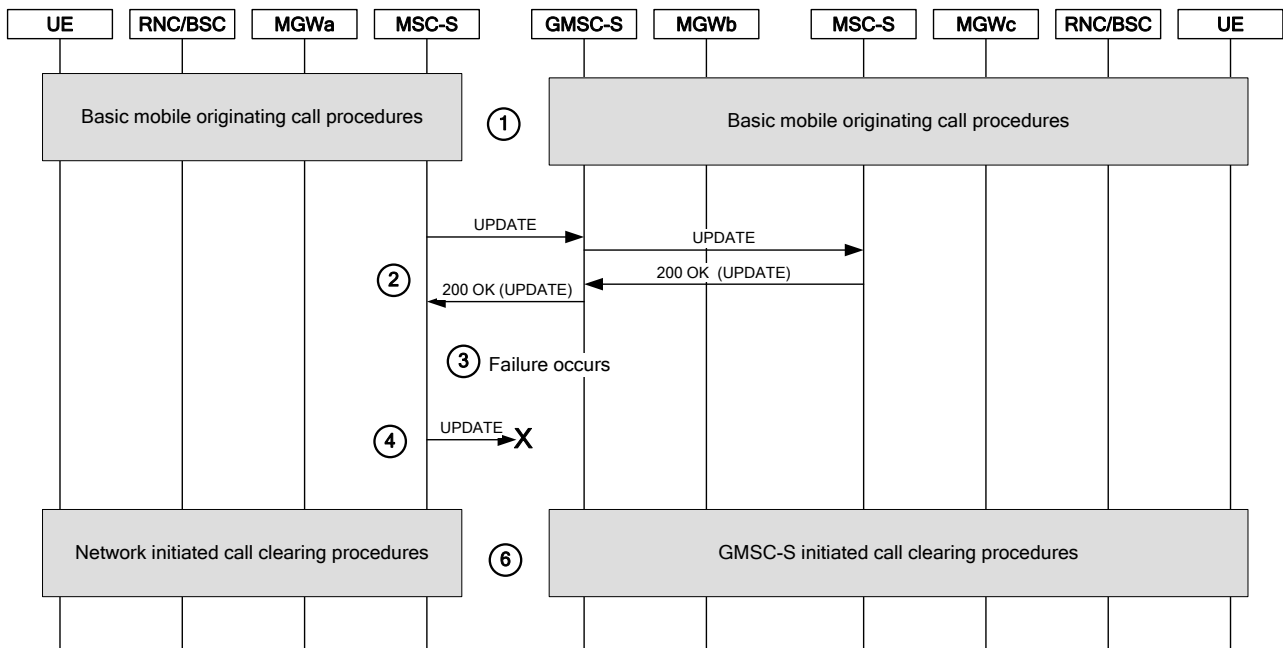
UE
RNC/BSC
MGWa
MSC-S
GMSC-S
MGWb
MSC-S
MGWc
RNC/BSC
UE

Basic mobile originating call procedures

1

Basic mobile originating call procedures

UPDATE

UPDATE

200 OK (UPDATE)

2

200 OK (UPDATE)

3 Failure occurs

4

UPDATE

X

Network initiated call clearing procedures

6

GMSC-S initiated call clearing procedures